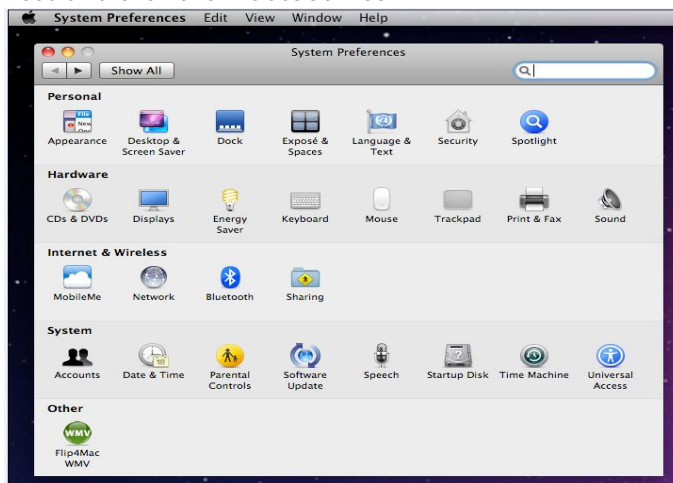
System Preferences Edit View Window Help

System Preferences

Show All

Personal

Appearance
Desktop & Screen Saver
Dock
Exposé & Spaces
Language & Text
Security
Spotlight

Hardware

CDs & DVDs
Displays
Energy Saver
Keyboard
Mouse
Trackpad
Print & Fax
Sound

Internet & Wireless

MobileMe
Network
Bluetooth
Sharing

System

Accounts
Date & Time
Parental Controls
Software Update
Speech
Startup Disk
Time Machine
Universal Access

Other

Flip4Mac WMV